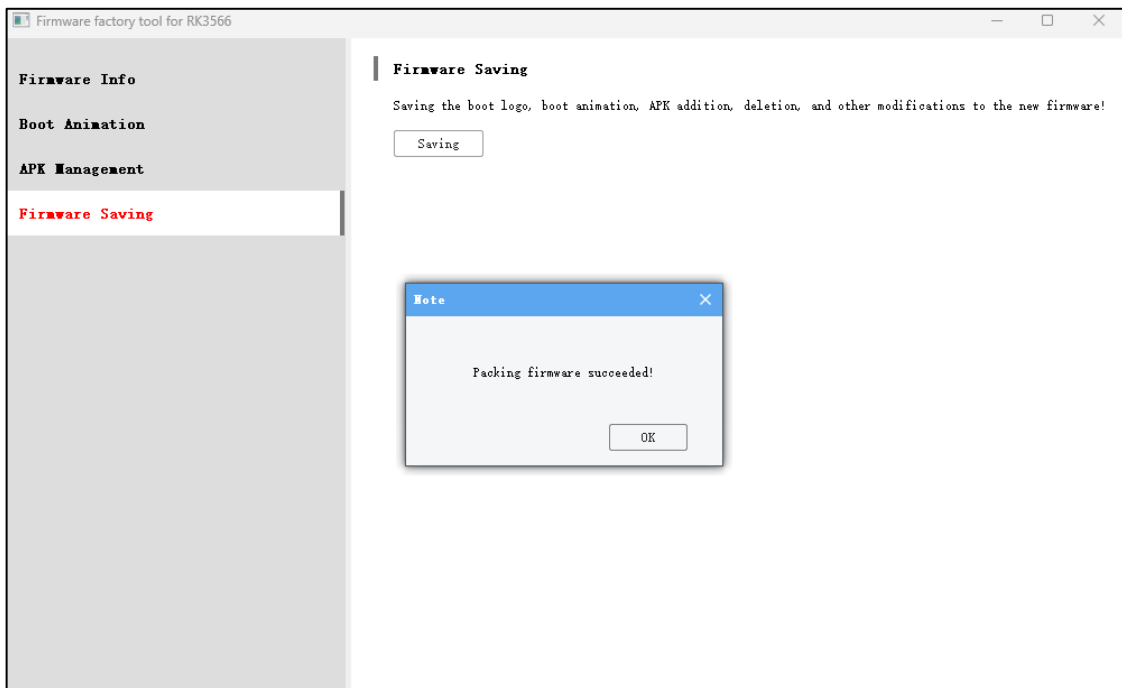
Firmware factory tool for RK3566

Firmware Info

Boot Animation

APK Management

Firmware Saving

Firmware Saving

Saving the boot logo, boot animation, APK addition, deletion, and other modifications to the new firmware!

Saving

Note

Packing firmware succeeded!

OK